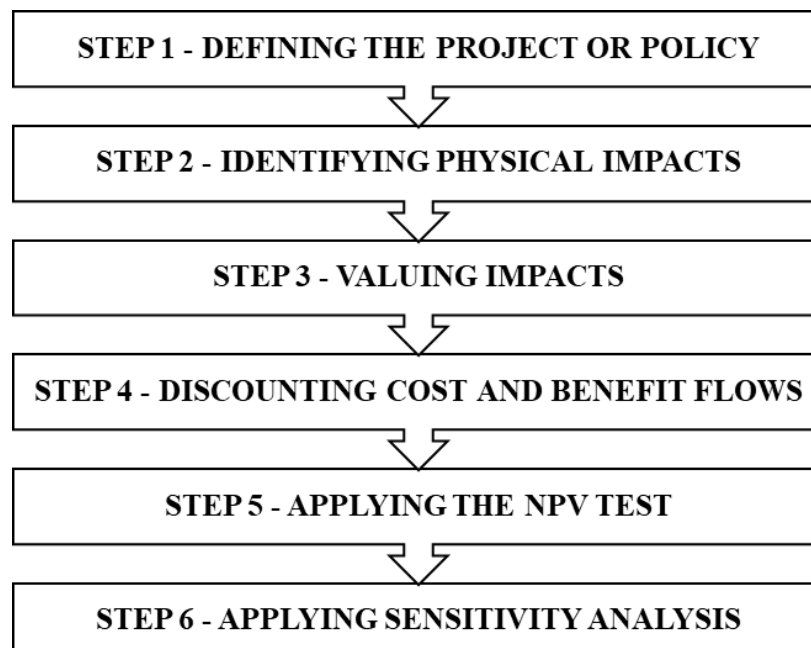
STEP 1 - DEFINING THE PROJECT OR POLICY

STEP 2 - IDENTIFYING PHYSICAL IMPACTS

STEP 3 - VALUING IMPACTS

STEP 4 - DISCOUNTING COST AND BENEFIT FLOWS

STEP 5 - APPLYING THE NPV TEST

STEP 6 - APPLYING SENSITIVITY ANALYSIS